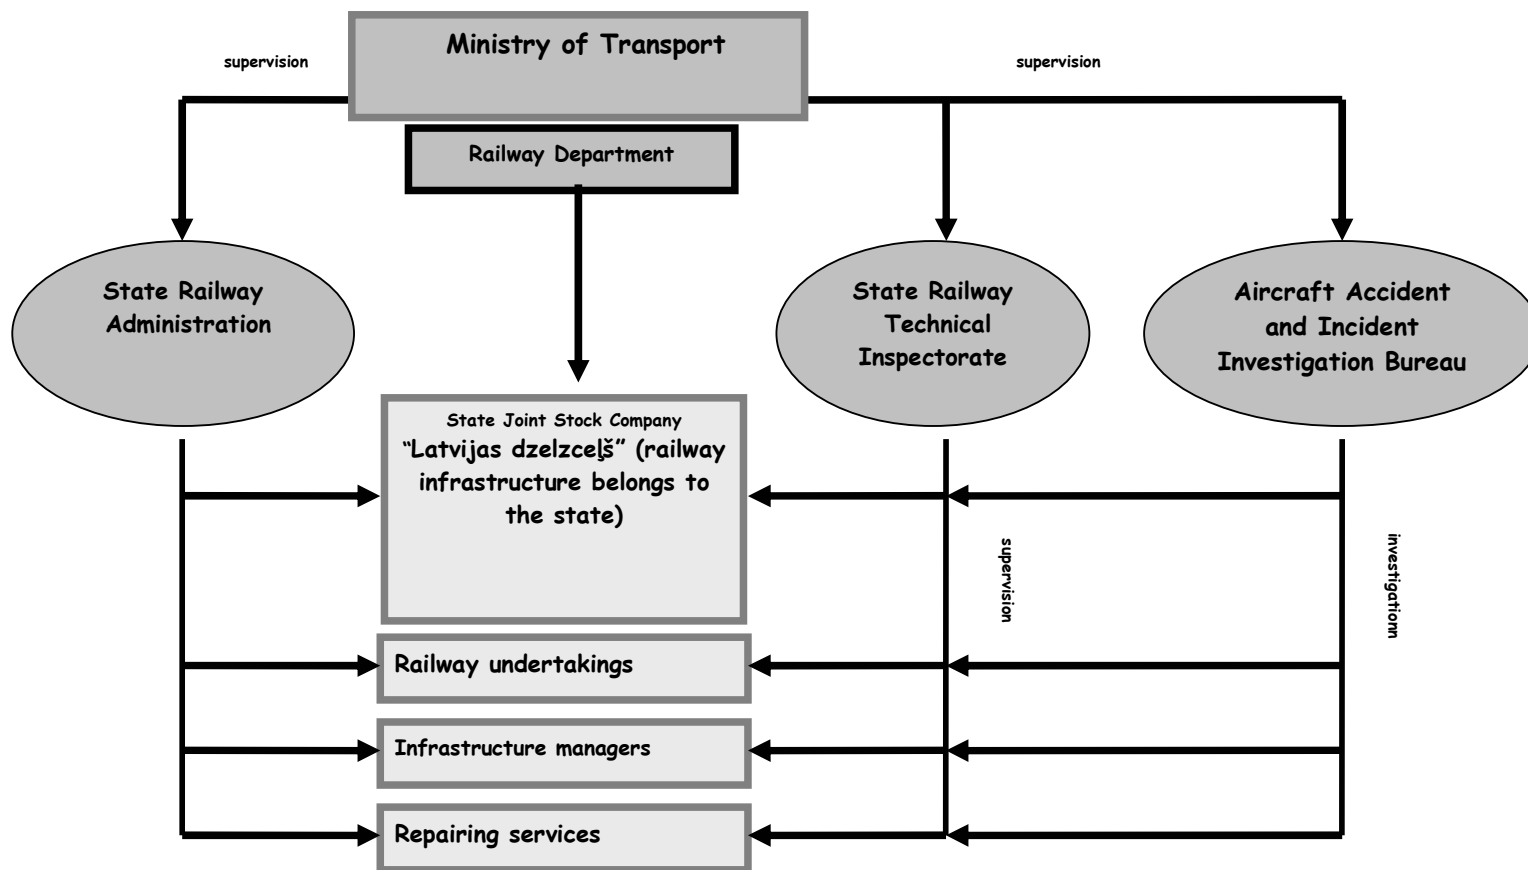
supervision

Ministry of Transport

supervision

Railway Department

State Railway Administration

State Railway Technical Inspectorate

Aircraft Accident and Incident Investigation Bureau

State Joint Stock Company "Latvijas dzelzceļš" (railway infrastructure belongs to the state)

supervision

investigationn

Railway undertakings

Infrastructure managers

Repairing services